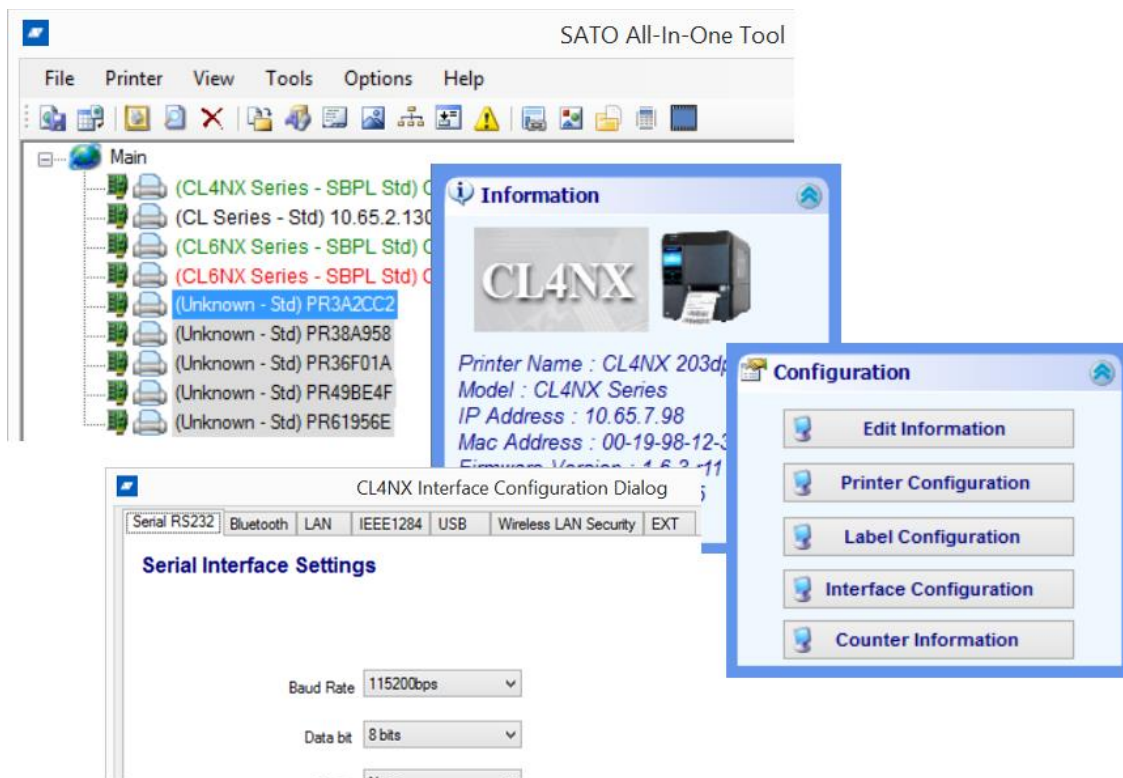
SATO All-In-One Tool

File Printer View Tools Options Help

Main
(CL4NX Series - SBPL Std) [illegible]
(CL Series - Std) 10.65.2.130
(CL6NX Series - SBPL Std) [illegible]
(CL6NX Series - SBPL Std) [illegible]
(Unknown - Std) PR3A2CC2
(Unknown - Std) PR38A958
(Unknown - Std) PR36F01A
(Unknown - Std) PR49BE4F
(Unknown - Std) PR61956E

Information

CL4NX

Printer Name : CL4NX 203dp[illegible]
Model : CL4NX Series
IP Address : 10.65.7.98
Mac Address : 00-19-98-12-3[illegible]
Firmware Version : 1.6.3-r11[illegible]

Configuration

Edit Information
Printer Configuration
Label Configuration
Interface Configuration
Counter Information

CL4NX Interface Configuration Dialog

Serial RS232 | Bluetooth | LAN | IEEE1284 | USB | Wireless LAN Security | EXT

Serial Interface Settings

Baud Rate 115200bps

Data bit 8 bits

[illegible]